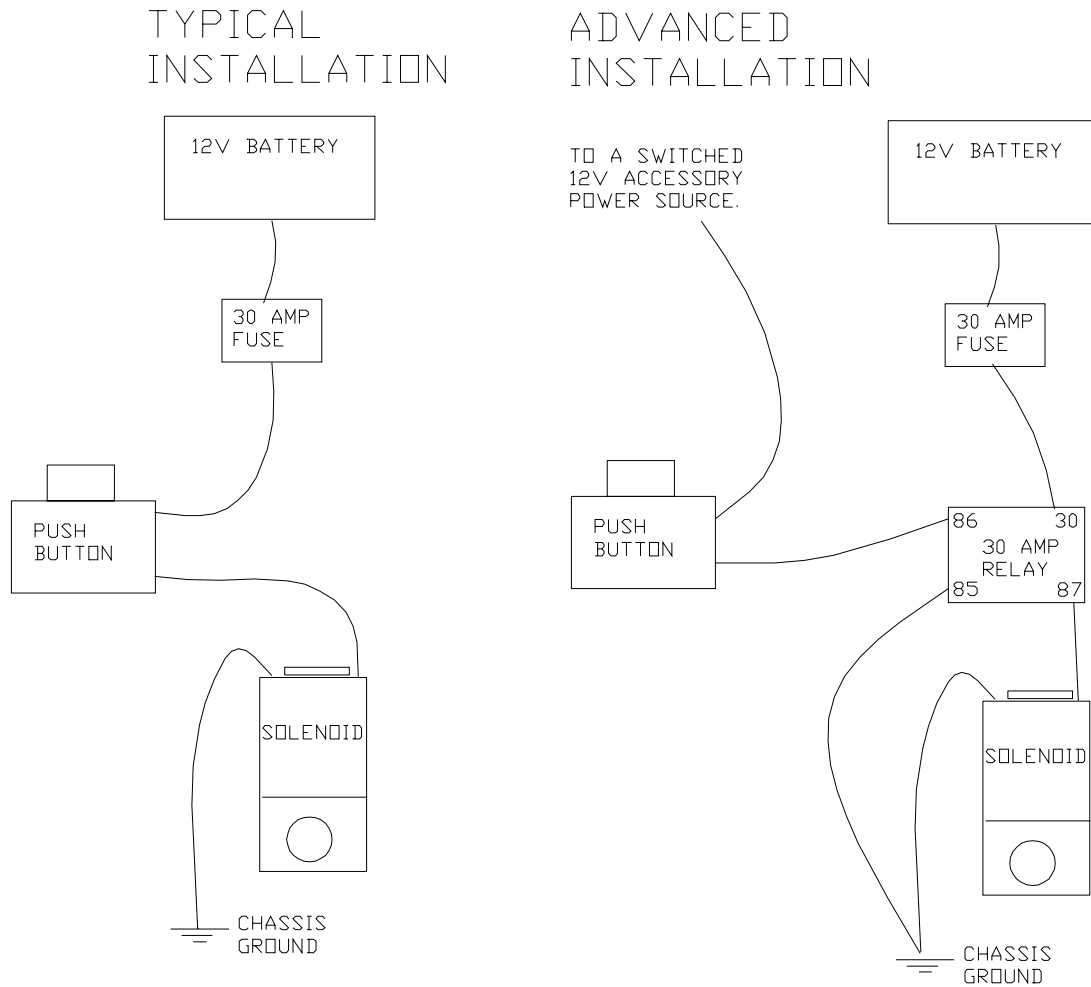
TYPICAL INSTALLATION

12V BATTERY

30 AMP FUSE

PUSH BUTTON

SOLENOID

CHASSIS GROUND

ADVANCED INSTALLATION

TO A SWITCHED 12V ACCESSORY POWER SOURCE.

12V BATTERY

30 AMP FUSE

PUSH BUTTON

86
30
30 AMP RELAY
85
87

SOLENOID

CHASSIS GROUND